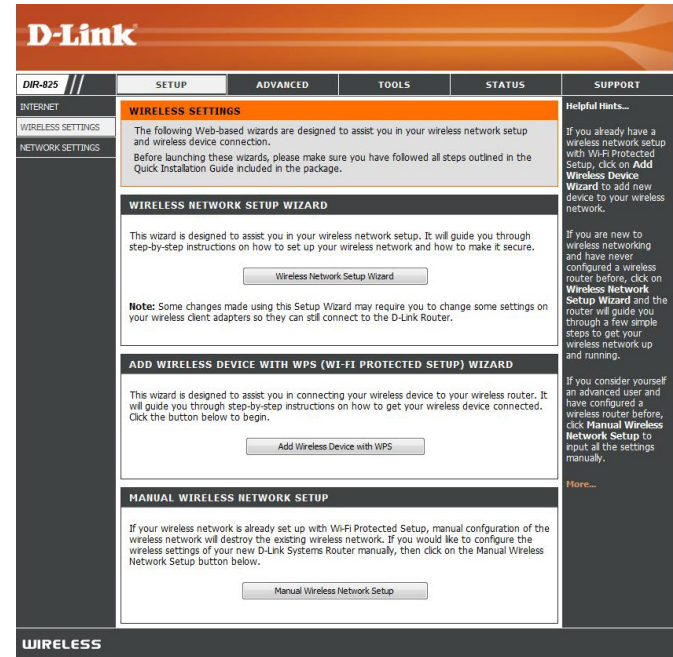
D-Link

DIR-825

SETUP | ADVANCED | TOOLS | STATUS | SUPPORT

INTERNET
WIRELESS SETTINGS
NETWORK SETTINGS

WIRELESS SETTINGS

The following Web-based wizards are designed to assist you in your wireless network setup and wireless device connection.

Before launching these wizards, please make sure you have followed all steps outlined in the Quick Installation Guide included in the package.

WIRELESS NETWORK SETUP WIZARD

This wizard is designed to assist you in your wireless network setup. It will guide you through step-by-step instructions on how to set up your wireless network and how to make it secure.

Wireless Network Setup Wizard

Note: Some changes made using this Setup Wizard may require you to change some settings on your wireless client adapters so they can still connect to the D-Link Router.

ADD WIRELESS DEVICE WITH WPS (WI-FI PROTECTED SETUP) WIZARD

This wizard is designed to assist you in connecting your wireless device to your wireless router. It will guide you through step-by-step instructions on how to get your wireless device connected. Click the button below to begin.

Add Wireless Device with WPS

MANUAL WIRELESS NETWORK SETUP

If your wireless network is already set up with Wi-Fi Protected Setup, manual confguration of the wireless network will destroy the existing wireless network. If you would like to configure the wireless settings of your new D-Link Systems Router manually, then click on the Manual Wireless Network Setup button below.

Manual Wireless Network Setup

Helpful Hints...

If you already have a wireless network setup with Wi-Fi Protected Setup, click on Add Wireless Device Wizard to add new device to your wireless network.

If you are new to wireless networking and have never configured a wireless router before, click on Wireless Network Setup Wizard and the router will guide you through a few simple steps to get your wireless network up and running.

If you consider yourself an advanced user and have configured a wireless router before, click Manual Wireless Network Setup to input all the settings manually.

More...

WIRELESS